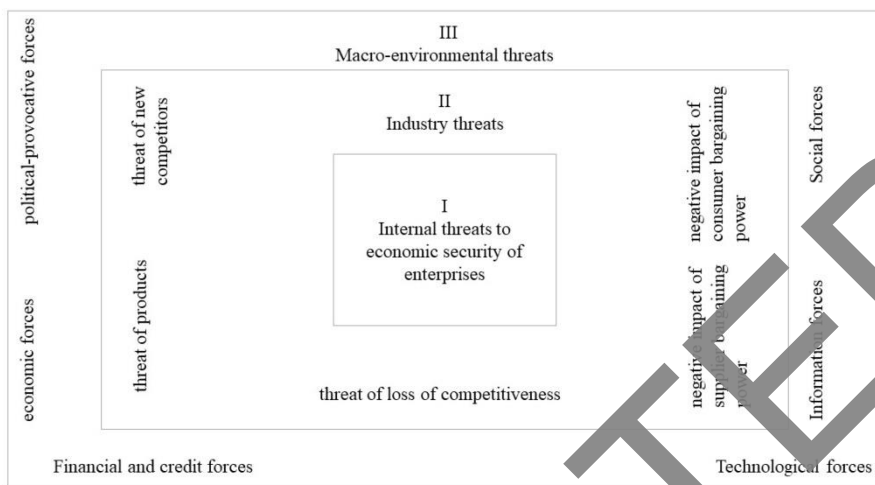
III
Macro-environmental threats

political-provocative forces

economic forces

threat of new competitors

threat of products

II
Industry threats

I
Internal threats to economic security of enterprises

threat of loss of competitiveness

negative impact of consumer bargaining power

negative impact of supplier bargaining power

Social forces

Information forces

Financial and credit forces

Technological forces